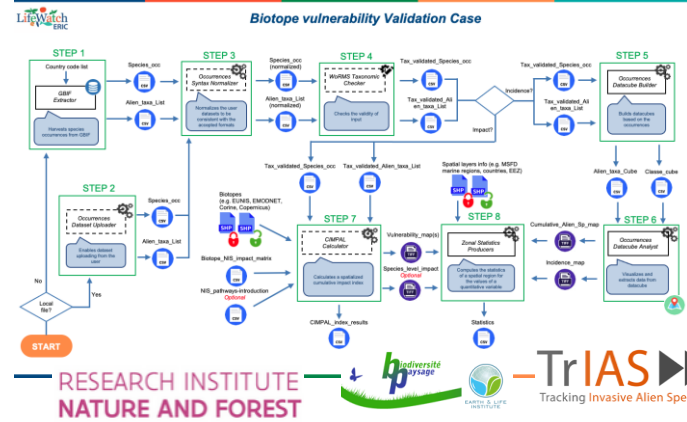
LifeWatch ERIC

Biotope vulnerability Validation Case

STEP 1
Country code list
GBIF Extractor
Harvests species occurrences from GBIF
Species_occ
csv
Alien_taxa_List
csv

STEP 3
Occurrences Syntax Normalizer
Normalizes the user datasets to be consistent with the accepted formats
Species_occ (normalized)
csv
Alien_taxa_List (normalized)
csv

STEP 4
WoRMS Taxonomic Checker
Checks the validity of input
Tax_validated_Species_occ
csv
Tax_validated_Alien_taxa_List
csv
Incidence?
Impact?

STEP 5
Tax_validated_Species_occ
csv
Tax_validated_Alien_taxa_List
csv
Occurrences Datacube Builder
Builds datacubes based on the occurrences
Alien_taxa_Cube
csv
Classe_cube
csv

STEP 2
Occurrences Dataset Uploader
Enables dataset uploading from the user
Species_occ
csv
Alien_taxa_List
csv
Local file?
No
Yes
START

Tax_validated_Species_occ
csv
Tax_validated_Alien_taxa_List
csv
Biotopes (e.g. EUNIS, EMODNET, Corine, Copernicus)
SHP
SHP
Biotope_NIS_impact_matrix
csv
NIS_pathways-introduction
Optional
csv

STEP 7
CIMPAL Calculator
Calculates a spatialized cumulative impact index
Vulnerability_map(s)
TIFF
Species_level_impact
Optional
TIFF
CIMPAL_index_results
csv

Spatial layers info (e.g. MSFD marine regions, countries, EEZ)
SHP
SHP

STEP 8
Zonal Statistics Producers
Computes the statistics of a spatial region for the values of a quantitative variable
Statistics
csv

Cumulative_Alien_Sp_map
TIFF
Incidence_map
TIFF

STEP 6
Occurrences Datacube Analyst
Visualizes and extracts data from datacube

RESEARCH INSTITUTE NATURE AND FOREST
biodiversité paysage
EARTH & LIFE INSTITUTE
TrIAS
Tracking Invasive Alien Spe